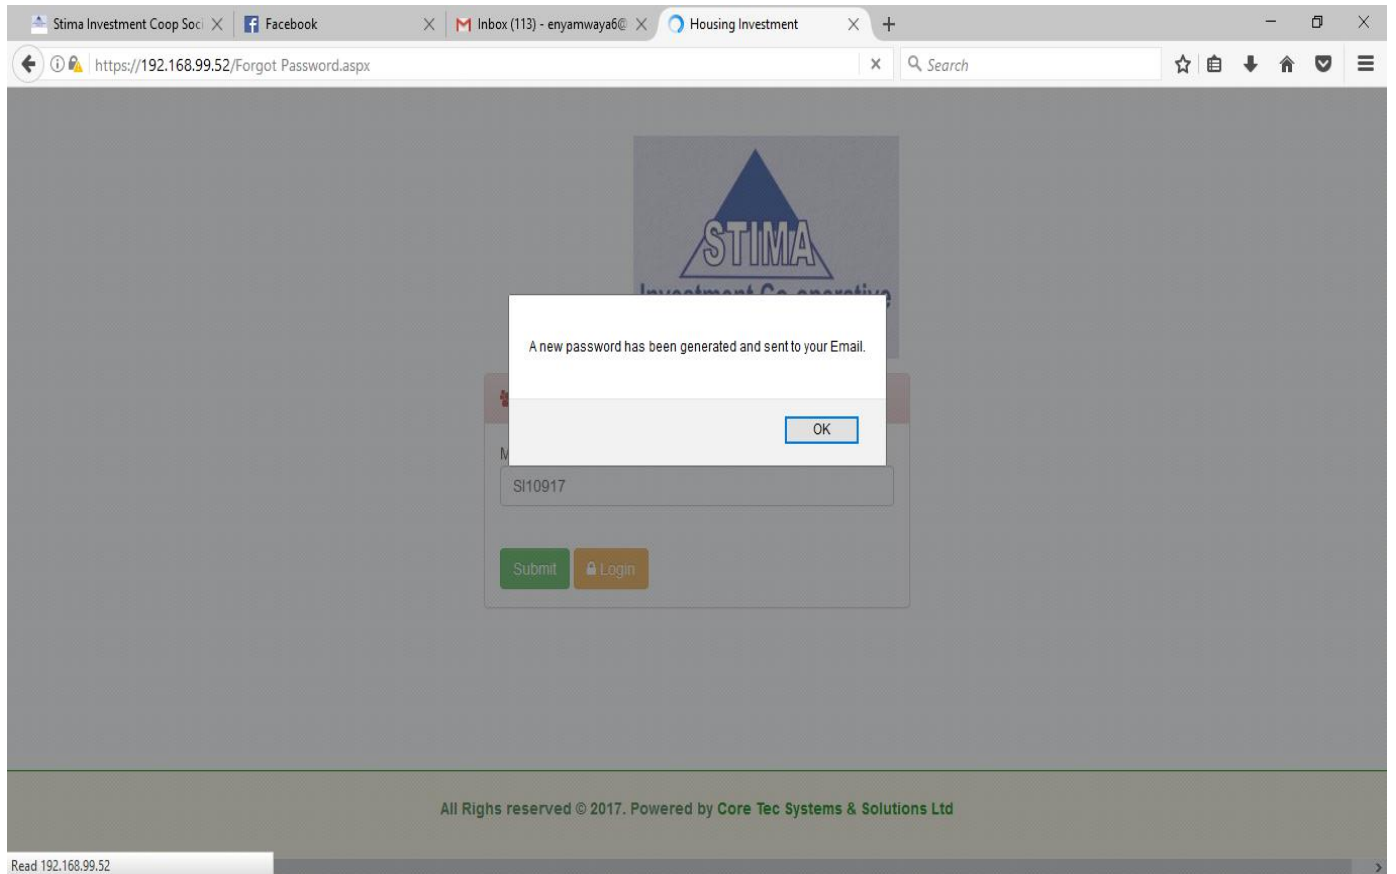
Stima Investment Coop Soci ×
Facebook ×
Inbox (113) - enyamwaya6@ ×
Housing Investment ×
+

https://192.168.99.52/Forgot Password.aspx
×
Search

STIMA
Investment Co-operative

A new password has been generated and sent to your Email.

OK

M

SI10917

Submit
Login

All Righs reserved © 2017. Powered by Core Tec Systems & Solutions Ltd

Read 192.168.99.52